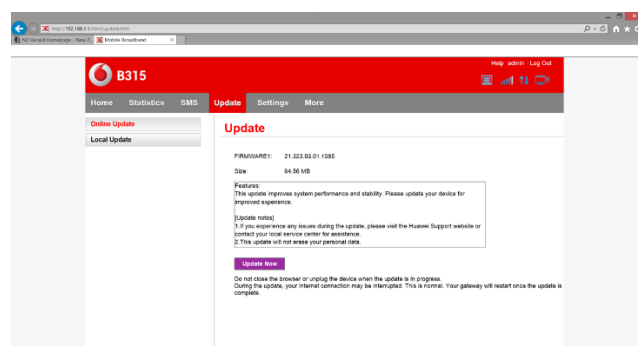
http://192.168.1.1/html/update.html

NZ Herald Homepage - New Z... Mobile Broadband

Help admin Log Out

B315

Home Statistics SMS Update Settings More

Online Update
Local Update

Update

FIRMWARE1: 21.333.03.01.1085

Size: 64.56 MB

Features:
This update improves system performance and stability. Please update your device for improved experience.

[Update notes]
1.If you experience any issues during the update, please visit the Huawei Support website or contact your local service center for assistance.
2.This update will not erase your personal data.

Update Now

Do not close the browser or unplug the device when the update is in progress.
During the update, your internet connection may be interrupted. This is normal. Your gateway will restart once the update is complete.